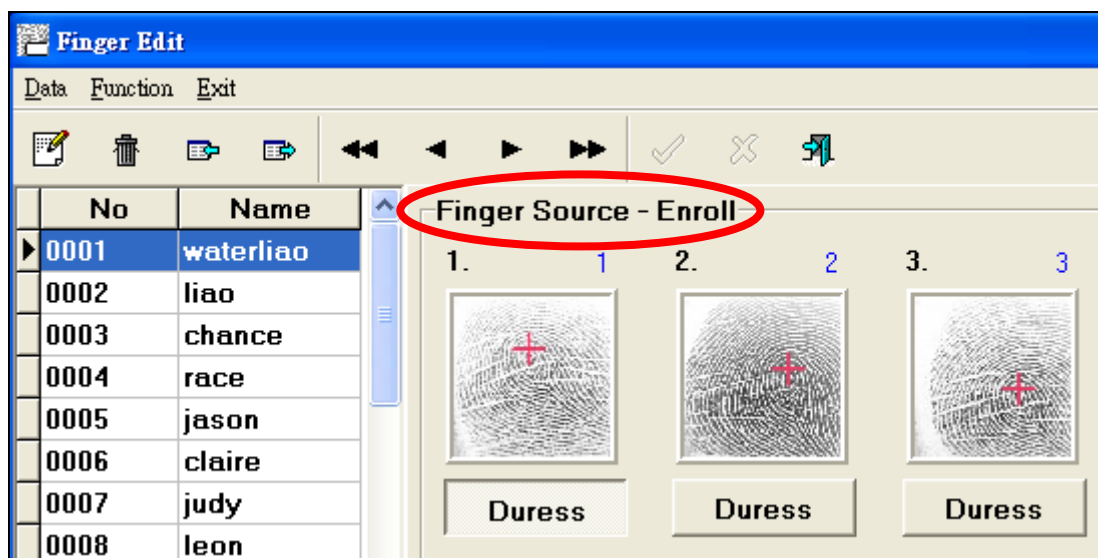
Finger Edit

Data Function Exit

| No | Name |
|---|---|
| 0001 | waterliao |
| 0002 | liao |
| 0003 | chance |
| 0004 | race |
| 0005 | jason |
| 0006 | claire |
| 0007 | judy |
| 0008 | leon |

Finger Source - Enroll

1. 1
2. 2
3. 3

Duress
Duress
Duress